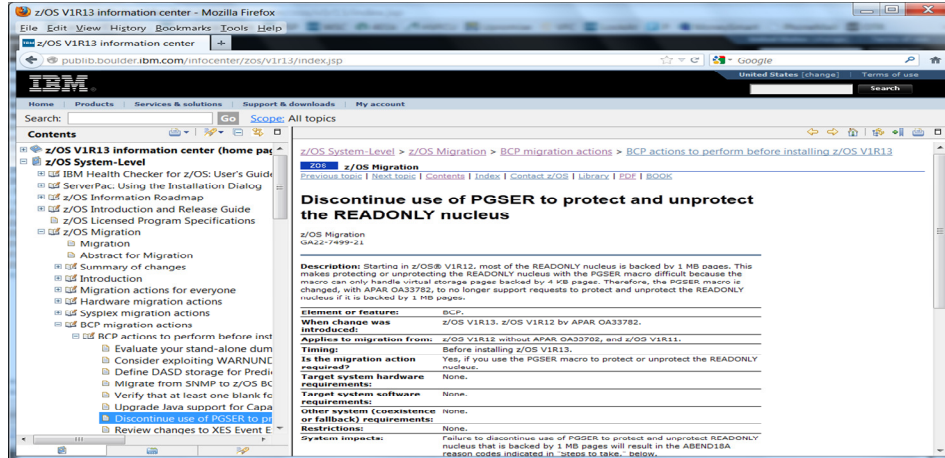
z/OS V1R13 information center - Mozilla Firefox

File Edit View History Bookmarks Tools Help

z/OS V1R13 information center +

publib.boulder.ibm.com/infocenter/zos/v1r13/index.jsp

Google

IBM

United States [change] | Terms of use

Search

Home | Products | Services & solutions | Support & downloads | My account

Search: Go Scope: All topics

Contents

z/OS V1R13 information center (home pag
z/OS System-Level
IBM Health Checker for z/OS: User's Guide
ServerPac: Using the Installation Dialog
z/OS Information Roadmap
z/OS Introduction and Release Guide
z/OS Licensed Program Specifications
z/OS Migration
Migration
Abstract for Migration
Summary of changes
Introduction
Migration actions for everyone
Hardware migration actions
Sysplex migration actions
BCP migration actions
BCP actions to perform before inst
Evaluate your stand-alone dum
Consider exploiting WARNUND
Define DASD storage for Predic
Migrate from SNMP to z/OS BC
Verify that at least one blank fo
Upgrade Java support for Capa
Discontinue use of PGSER to pr
Review changes to XES Event E

z/OS System-Level > z/OS Migration > BCP migration actions > BCP actions to perform before installing z/OS V1R13

ZOS z/OS Migration

Previous topic | Next topic | Contents | Index | Contact z/OS | Library | PDF | BOOK

Discontinue use of PGSER to protect and unprotect the READONLY nucleus

z/OS Migration
GA22-7499-21

Description: Starting in z/OS® V1R12, most of the READONLY nucleus is backed by 1 MB pages. This makes protecting or unprotecting the READONLY nucleus with the PGSER macro difficult because the macro can only handle virtual storage pages backed by 4 KB pages. Therefore, the PGSER macro is changed, with APAR OA33782, to no longer support requests to protect and unprotect the READONLY nucleus if it is backed by 1 MB pages.

| | |
|---|---|
| Element or feature: | BCP. |
| When change was introduced: | z/OS V1R13. z/OS V1R12 by APAR OA33782. |
| Applies to migration from: | z/OS V1R12 without APAR OA33782, and z/OS V1R11. |
| Timing: | Before installing z/OS V1R13. |
| Is the migration action required? | Yes, if you use the PGSER macro to protect or unprotect the READONLY nucleus. |
| Target system hardware requirements: | None. |
| Target system software requirements: | None. |
| Other system (coexistence or fallback) requirements: | None. |
| Restrictions: | None. |
| System impacts: | Failure to discontinue use of PGSER to protect and unprotect READONLY nucleus that is backed by 1 MB pages will result in the ABEND18A reason codes indicated in "Steps to take," below. |